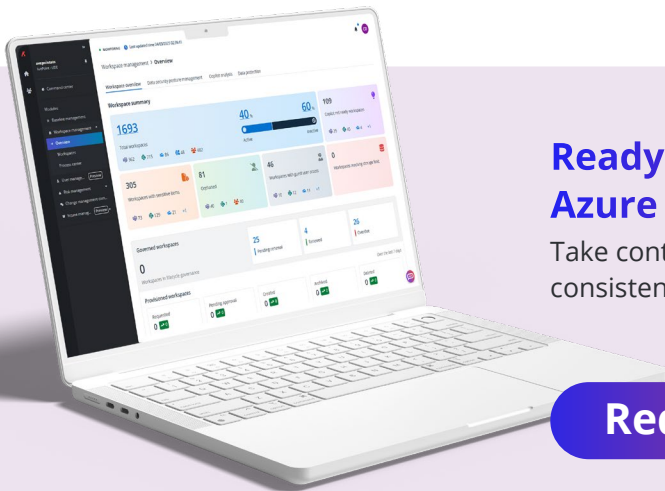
Workspace management > Overview

Workspace overview
Data security posture management
Control scripts
Data protection

Workspace summary

1693
Total workspaces

40%
Active

60%
Inactive

109
Copilot not ready workspaces

305
Workspaces with sensitive items

81
Orphaned

46
Workspaces with guest user access

0
Workspace missing storage limit

Governed workspaces
0
Workspaces in lifecycle governance

25
Pending renewal

4
Renewed

26
Overdue

Provisioned workspaces
Requested
0
Pending approval
0
Created
0
Archived
0
Deleted
0

Command center
Modules
Baseline management
Workspace management
Overview
Workspaces
Process center
User manage...
Risk management
Change management cent...
Azure manag...

Ready
Azure

Take cont
consisten

Re